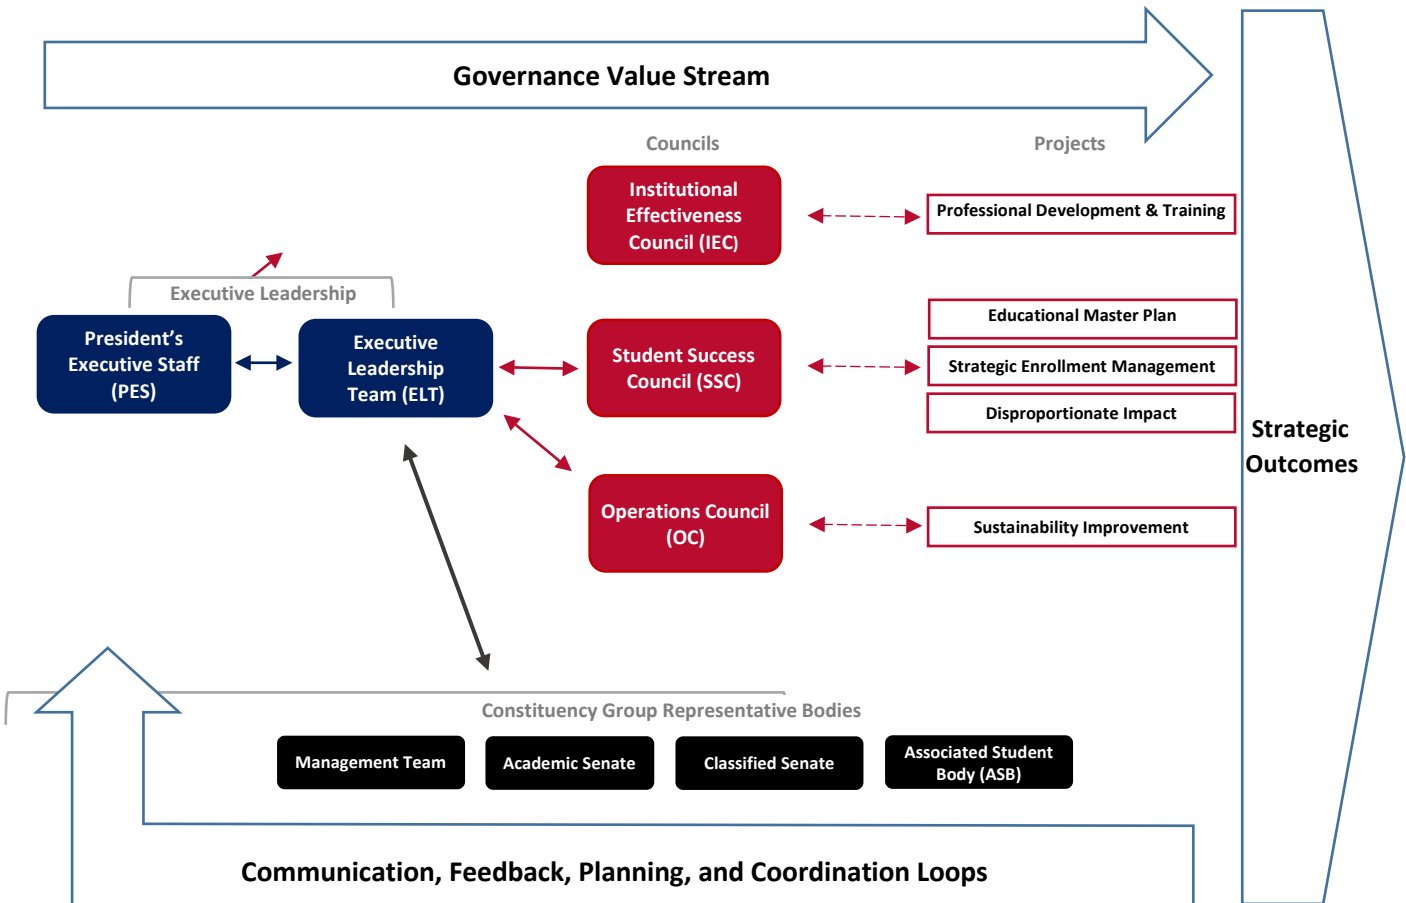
Governance Value Stream

Councils

Projects

Institutional Effectiveness Council (IEC)

Professional Development & Training

Executive Leadership

President's Executive Staff (PES)

Executive Leadership Team (ELT)

Student Success Council (SSC)

Educational Master Plan

Strategic Enrollment Management

Disproportionate Impact

Strategic Outcomes

Operations Council (OC)

Sustainability Improvement

Constituency Group Representative Bodies

Management Team

Academic Senate

Classified Senate

Associated Student Body (ASB)

Communication, Feedback, Planning, and Coordination Loops